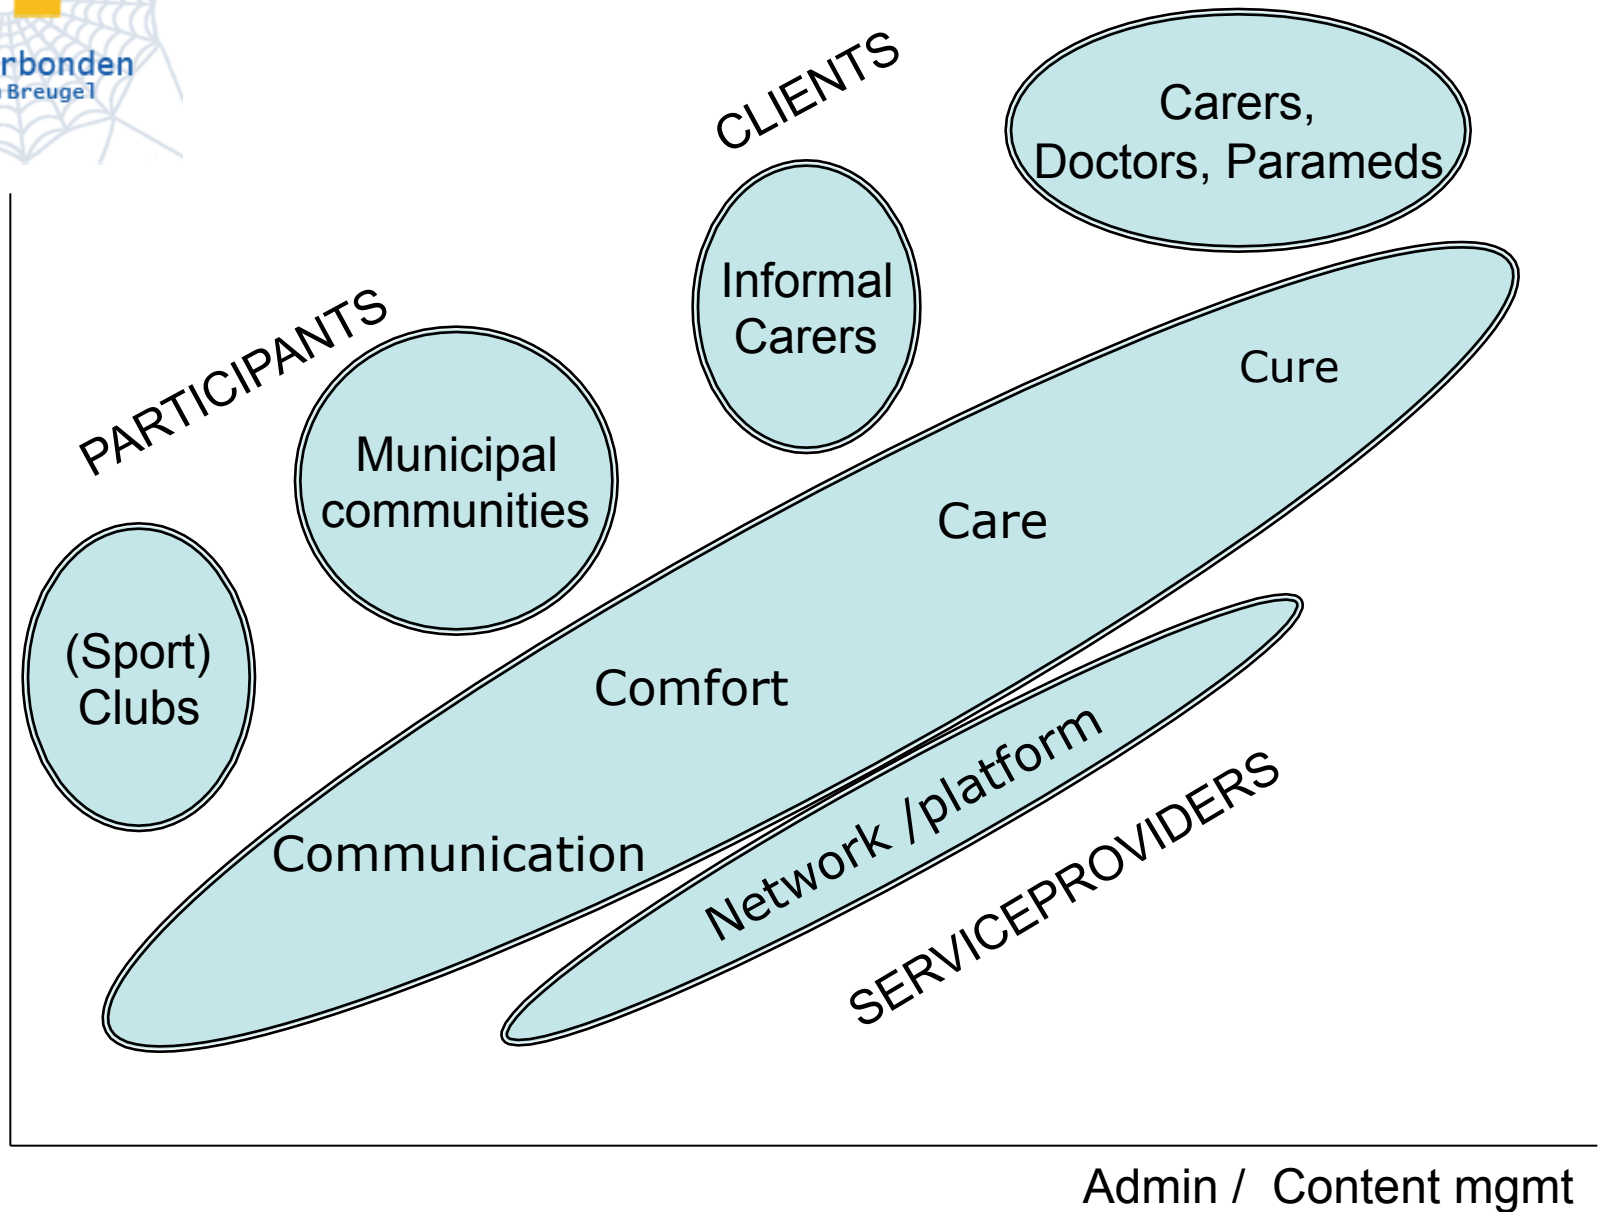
rbonden
Breugel

CLIENTS

Carers, Doctors, Parameds

Informal Carers

PARTICIPANTS

Municipal communities

Cure

Care

(Sport) Clubs

Comfort

Network /platform

Communication

SERVICEPROVIDERS

Admin / Content mgmt